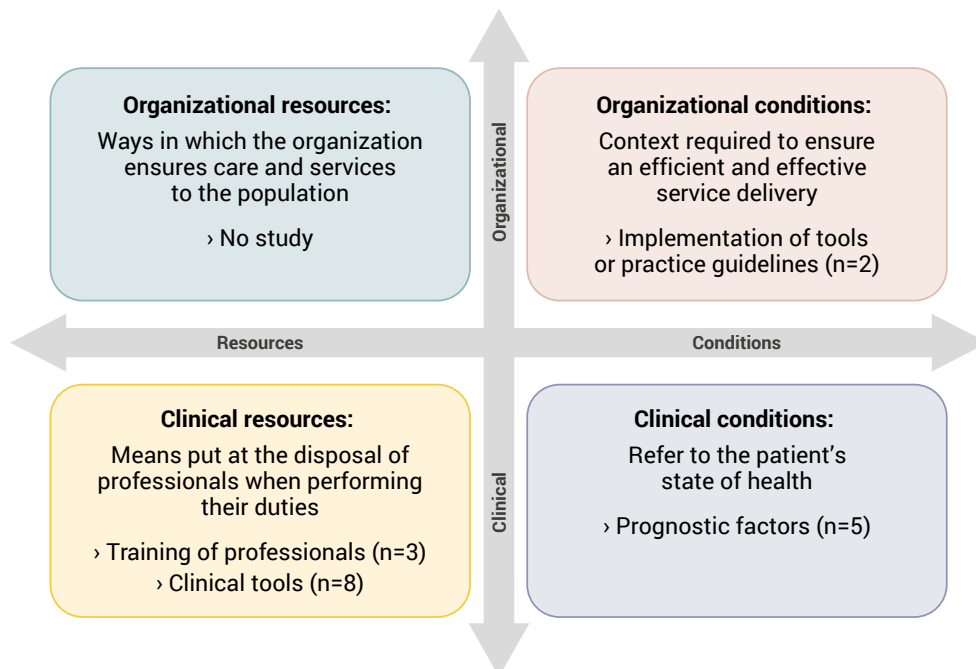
Organizational resources:
Ways in which the organization ensures care and services to the population

› No study

Organizational

Organizational conditions:
Context required to ensure an efficient and effective service delivery

› Implementation of tools or practice guidelines (n=2)

Resources

Conditions

Clinical resources:
Means put at the disposal of professionals when performing their duties

› Training of professionals (n=3)
› Clinical tools (n=8)

Clinical

Clinical conditions:
Refer to the patient's state of health

› Prognostic factors (n=5)